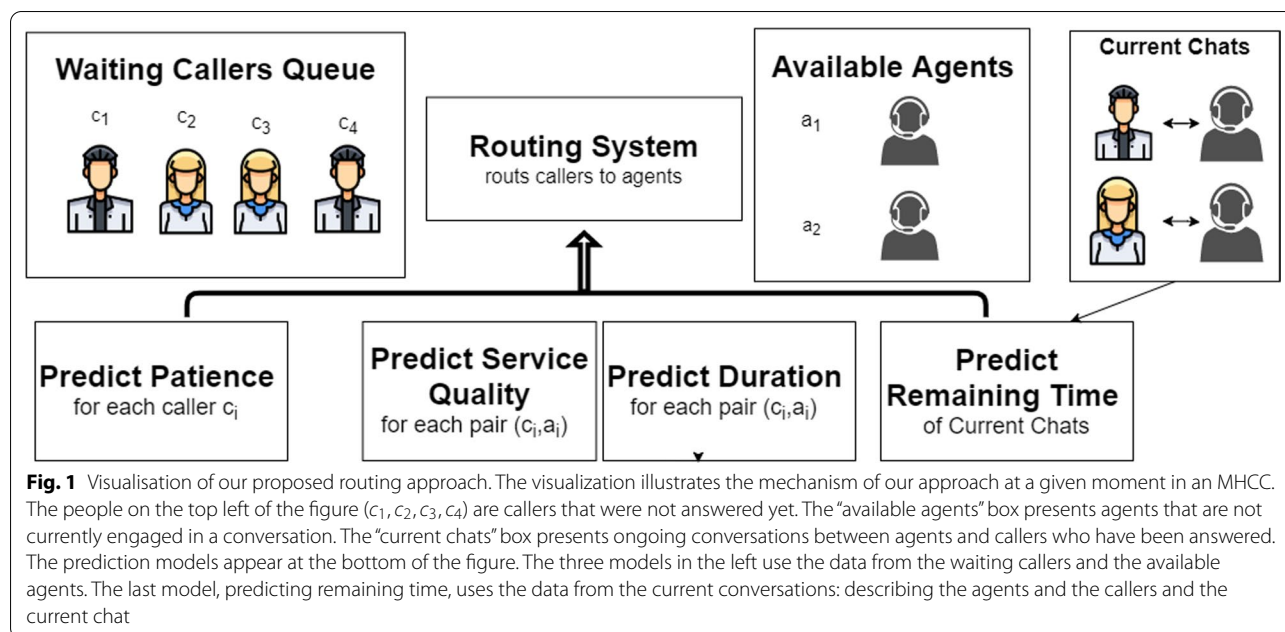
Waiting Callers Queue

$c_1$ $c_2$ $c_3$ $c_4$

Routing System
routs callers to agents

Available Agents

$a_1$

$a_2$

Current Chats

Predict Patience
for each caller $c_i$

Predict Service Quality
for each pair ($c_i$,$a_i$)

Predict Duration
for each pair ($c_i$,$a_i$)

Predict Remaining Time
of Current Chats

**Fig. 1** Visualisation of our proposed routing approach. The visualization illustrates the mechanism of our approach at a given moment in an MHCC. The people on the top left of the figure ($c_1, c_2, c_3, c_4$) are callers that were not answered yet. The "available agents" box presents agents that are not currently engaged in a conversation. The "current chats" box presents ongoing conversations between agents and callers who have been answered. The prediction models appear at the bottom of the figure. The three models in the left use the data from the waiting callers and the available agents. The last model, predicting remaining time, uses the data from the current conversations: describing the agents and the callers and the current chat